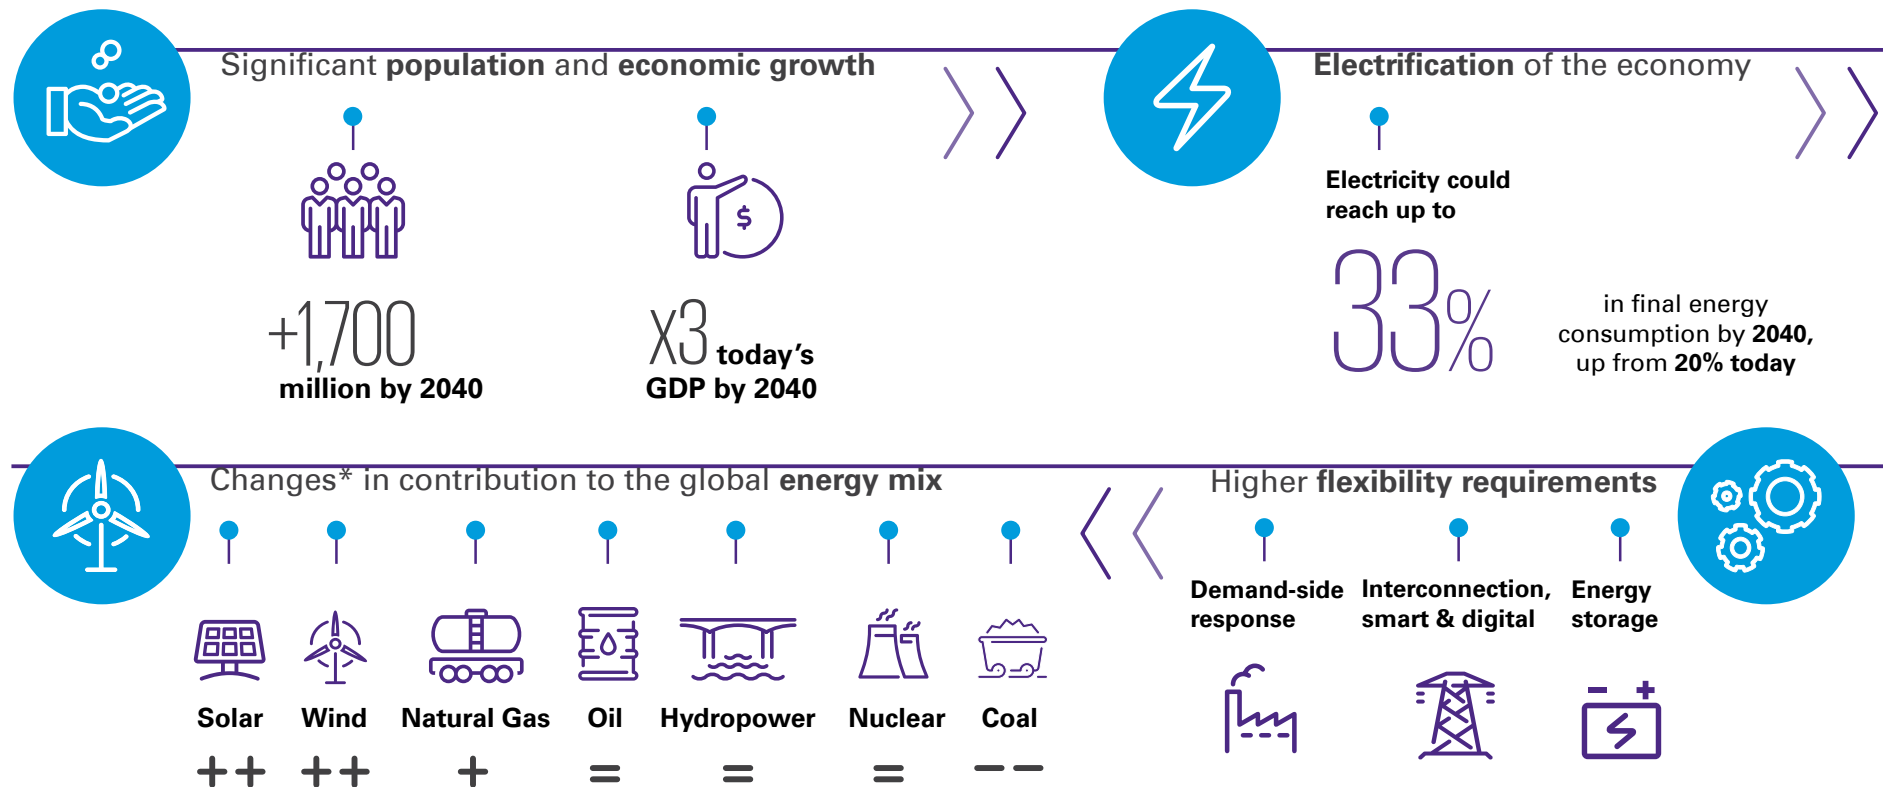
Significant **population** and **economic growth**

+1,700
million by 2040

X3 today's
GDP by 2040

**Electrification** of the economy

Electricity could reach up to

33%

in final energy consumption by 2040, up from 20% today

Changes* in contribution to the global **energy mix**

| Solar | Wind | Natural Gas | Oil | Hydropower | Nuclear | Coal |
|---|---|---|---|---|---|---|
| ++ | ++ | + | = | = | = | −− |

Higher **flexibility requirements**

Demand-side response

Interconnection, smart & digital

Energy storage